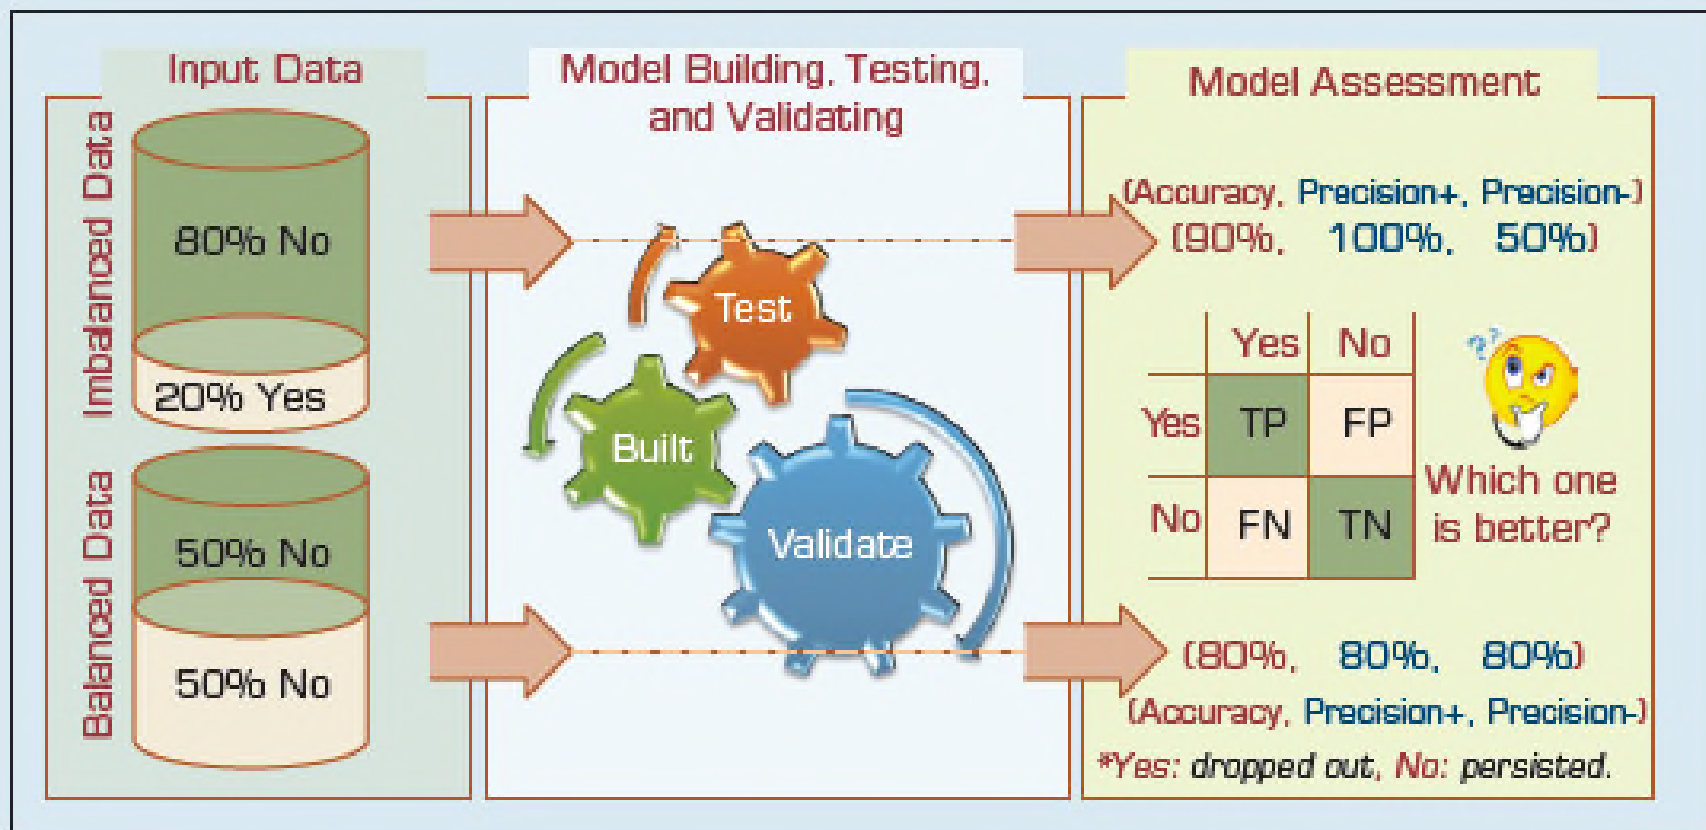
Input Data

Imbalanced Data

80% No

20% Yes

Balanced Data

50% No

50% No

Model Building, Testing, and Validating

Test

Built

Validate

Model Assessment

(Accuracy, Precision+, Precision-)
(90%, 100%, 50%)

|  | Yes | No |
|---|---|---|
| Yes | TP | FP |
| No | FN | TN |

Which one is better?

(80%, 80%, 80%)
(Accuracy, Precision+, Precision-)

*Yes: dropped out, No: persisted.